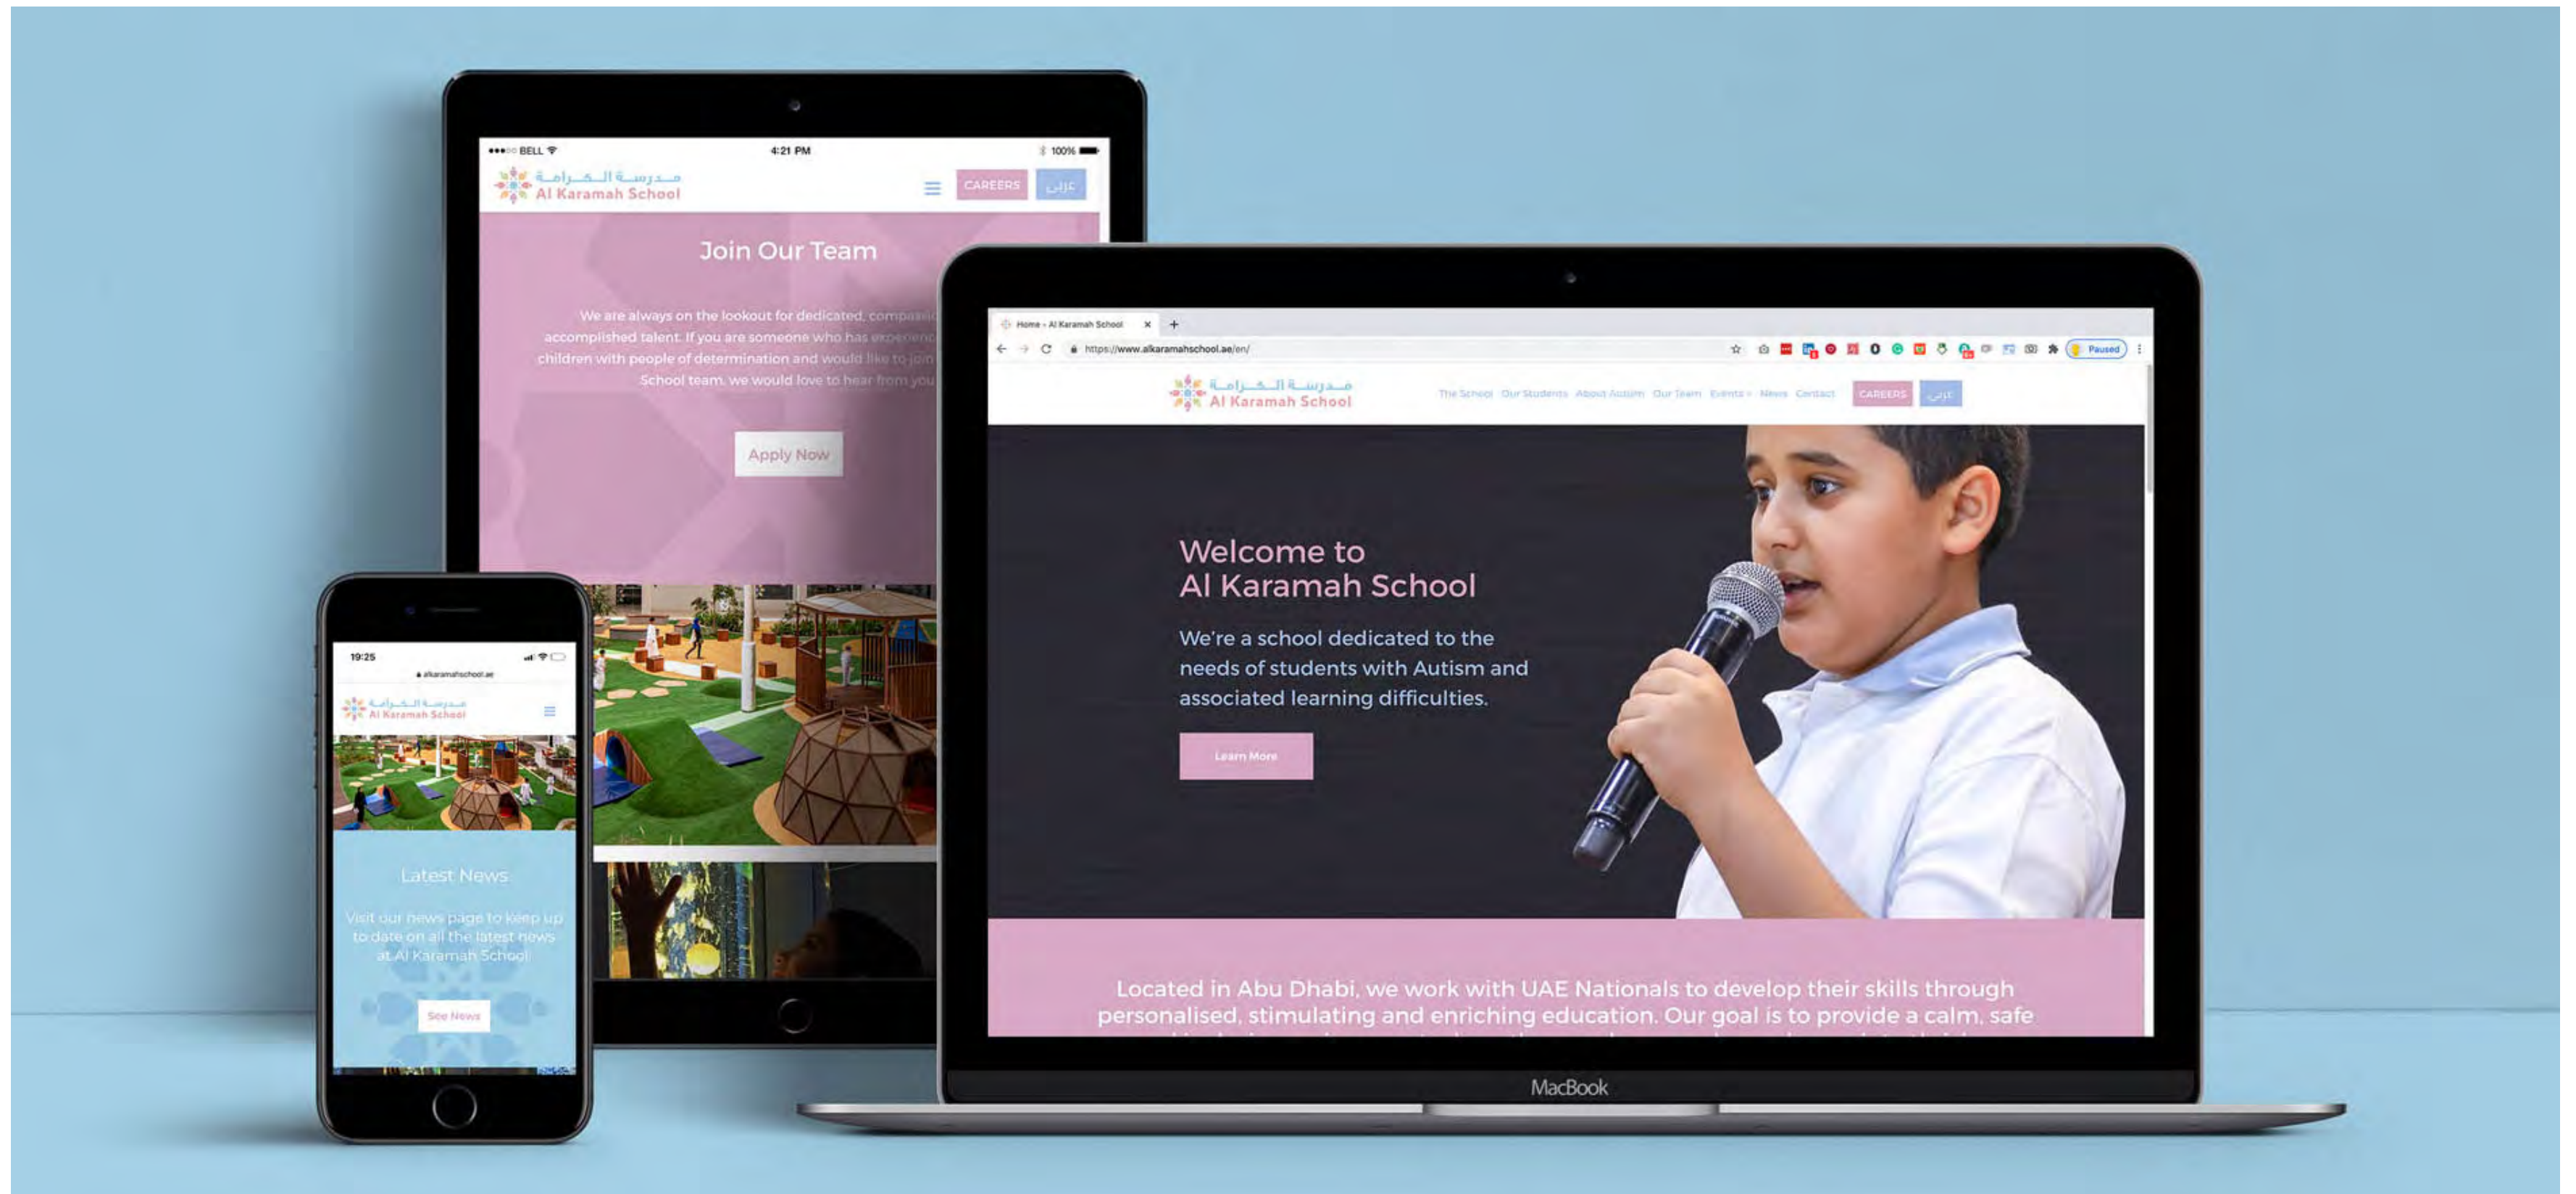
●●●○○ BELL 4:21 PM 100%

مدرسة الكرامة
Al Karamah School

CAREERS عربي

Join Our Team

We are always on the lookout for dedicated, compassi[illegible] accomplished talent. If you are someone who has experienc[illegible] children with people of determination and would like to join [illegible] School team, we would love to hear from you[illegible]

Apply Now

19:25
alkaramahschool.ae

مدرسة الكرامة
Al Karamah School

Latest News

Visit our news page to keep up to date on all the latest news at Al Karamah School

See News

Home - Al Karamah School
https://www.alkaramahschool.ae/en/

Paused

مدرسة الكرامة
Al Karamah School

The School Our Students About Autism Our Team Events News Contact CAREERS عربي

Welcome to
Al Karamah School

We're a school dedicated to the needs of students with Autism and associated learning difficulties.

Learn More

Located in Abu Dhabi, we work with UAE Nationals to develop their skills through personalised, stimulating and enriching education. Our goal is to provide a calm, safe

MacBook